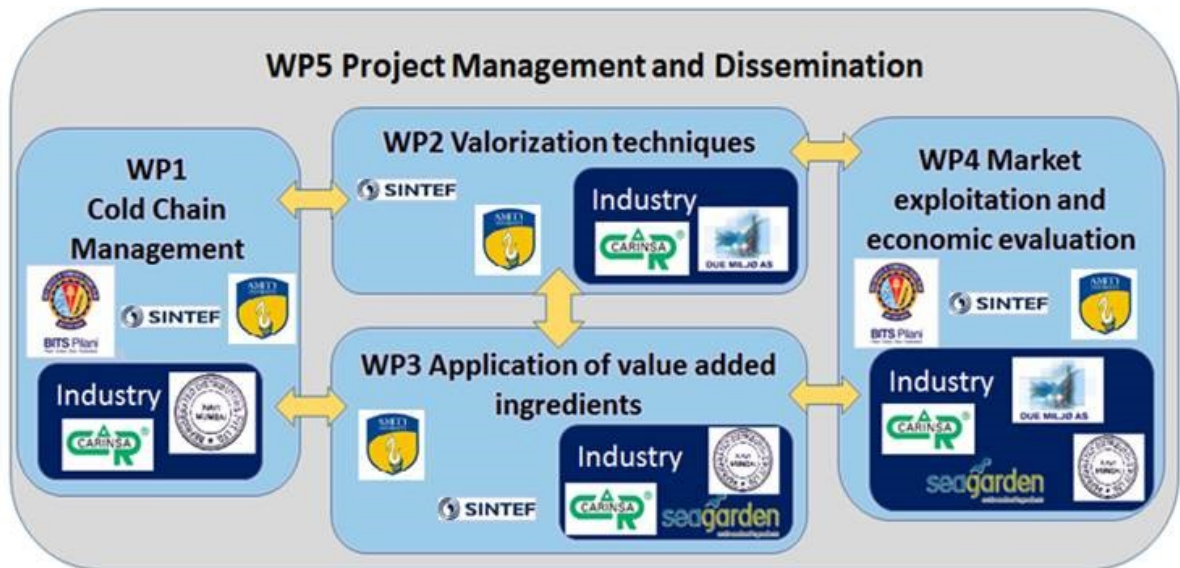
WP5 Project Management and Dissemination

WP1
Cold Chain
Management

BITS Pilani

SINTEF

Industry

CARINSA

NAVI MUMBAI

WP2 Valorization techniques

SINTEF

Industry

CARINSA

DUE MILJØ AS

WP3 Application of value added ingredients

SINTEF

Industry

CARINSA

seagarden

WP4 Market exploitation and economic evaluation

BITS Pilani

SINTEF

Industry

CARINSA

DUE MILJØ AS

seagarden